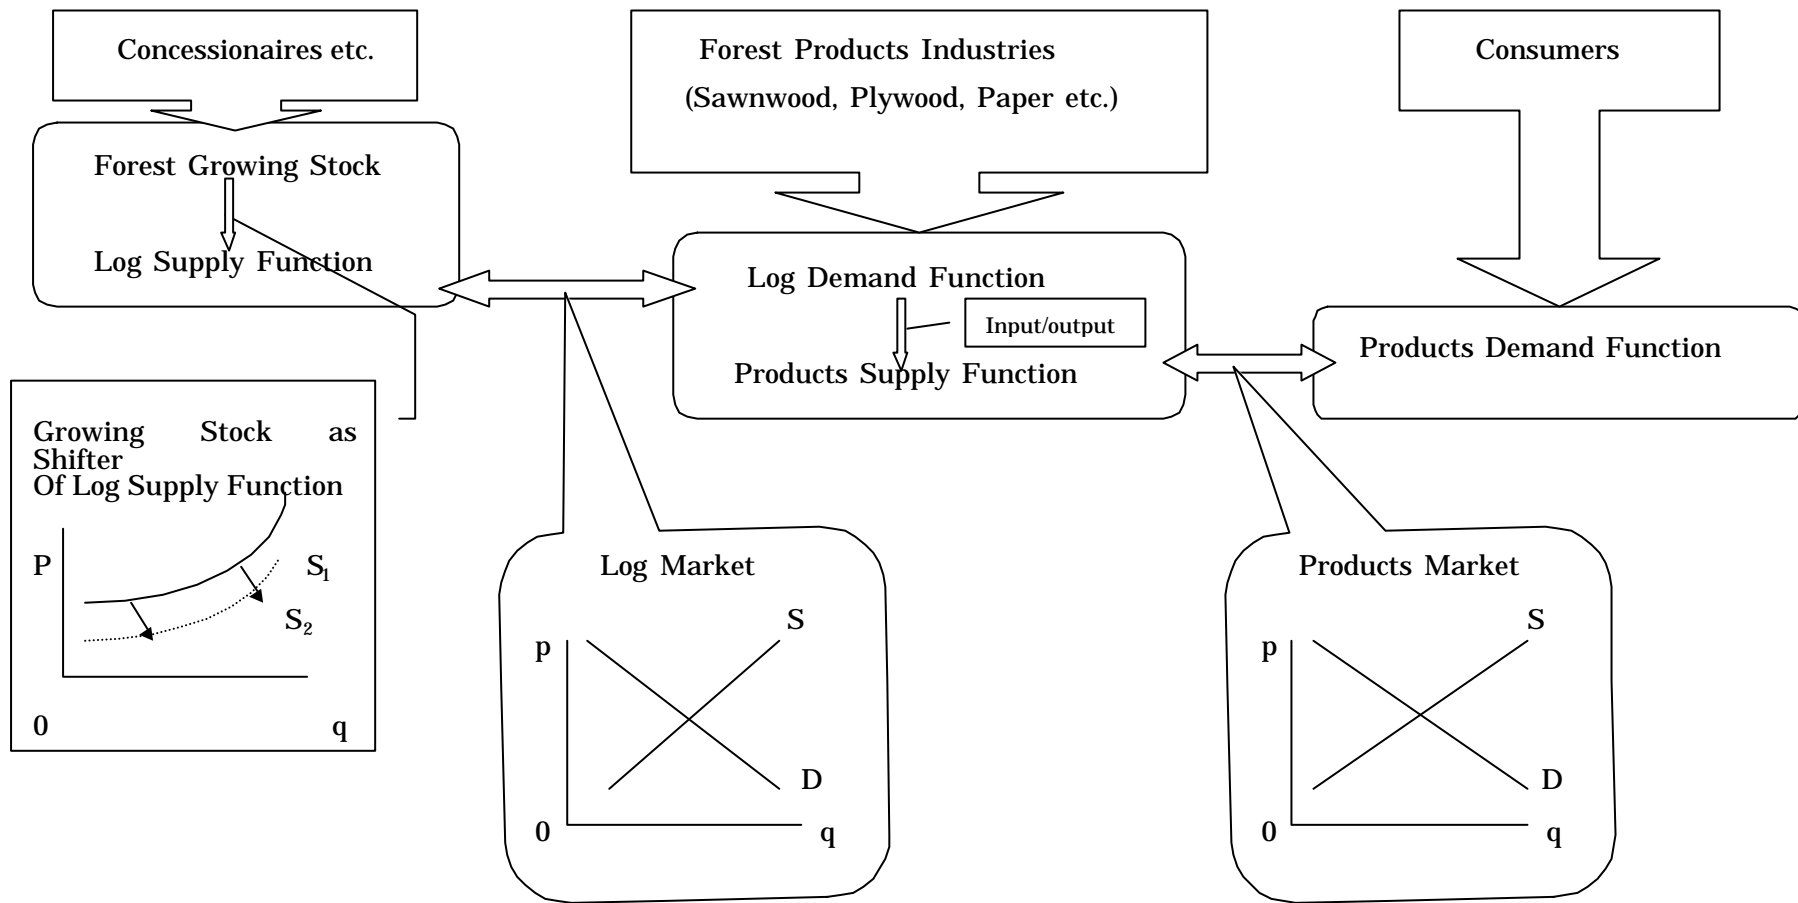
Concessionaires etc.

Forest Products Industries
(Sawnwood, Plywood, Paper etc.)

Consumers

Forest Growing Stock

Log Supply Function

Log Demand Function

Input/output

Products Supply Function

Products Demand Function

Growing Stock as Shifter
Of Log Supply Function

P

$S_1$

$S_2$

0

q

Log Market

p

S

D

0

q

Products Market

p

S

D

0

q